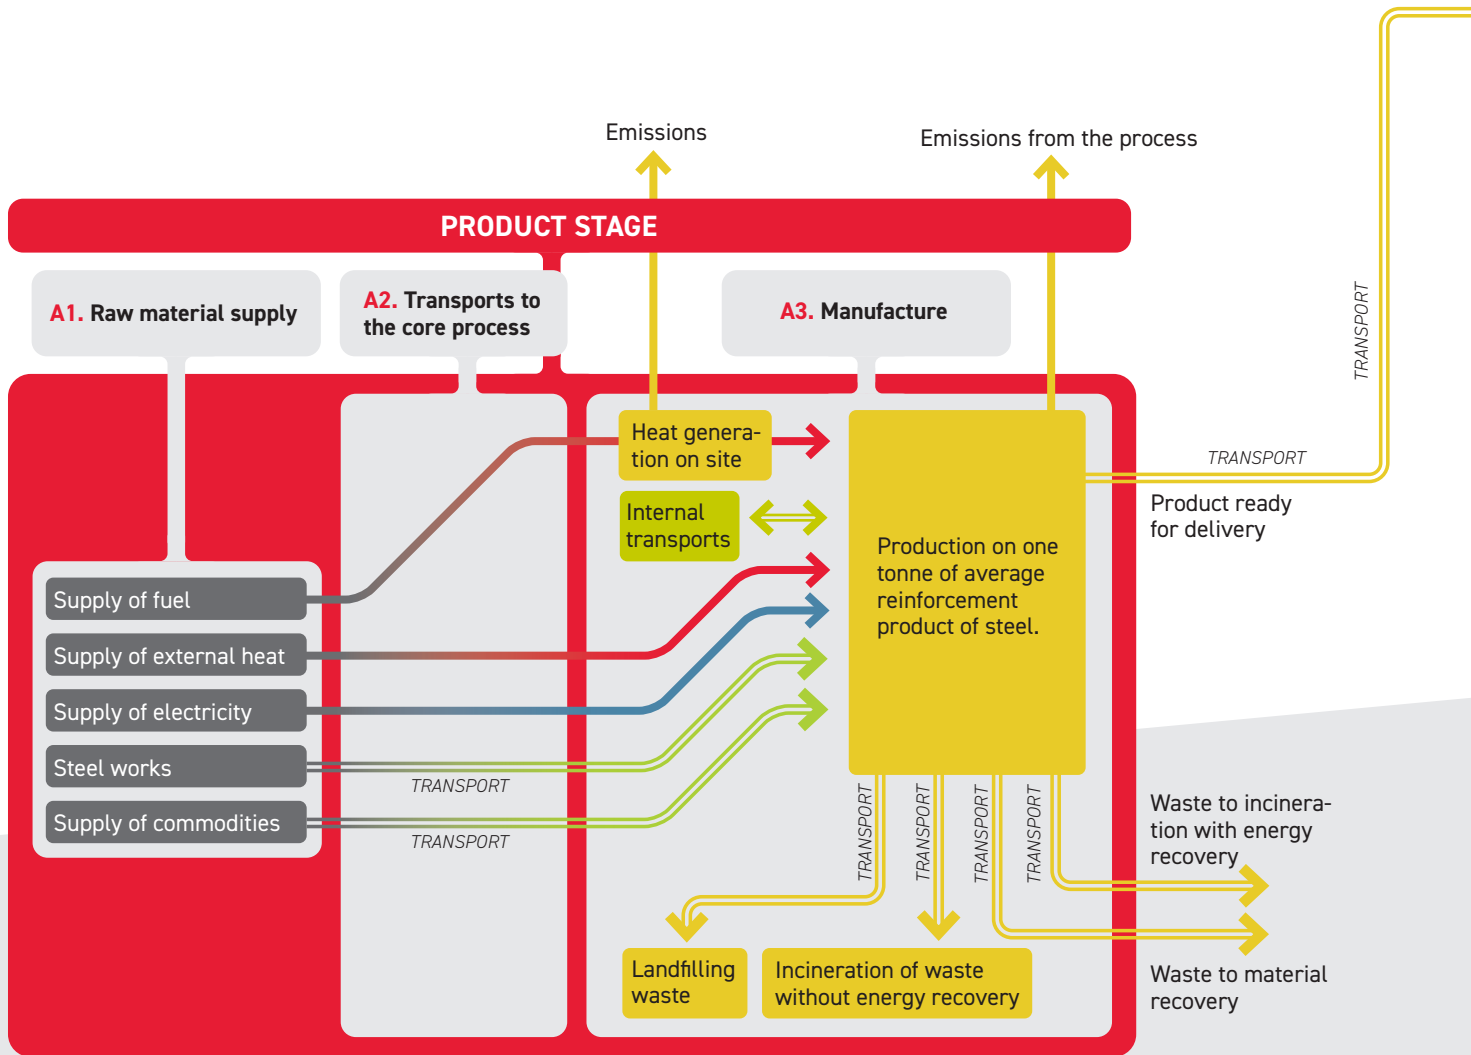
Emissions

Emissions from the process

PRODUCT STAGE

A1. Raw material supply

A2. Transports to the core process

A3. Manufacture

TRANSPORT

Heat generation on site

Internal transports

TRANSPORT

Product ready for delivery

Production on one tonne of average reinforcement product of steel.

Supply of fuel

Supply of external heat

Supply of electricity

Steel works

TRANSPORT

Supply of commodities

TRANSPORT

TRANSPORT

TRANSPORT

TRANSPORT

TRANSPORT

Waste to incineration with energy recovery

Landfilling waste

Incineration of waste without energy recovery

Waste to material recovery